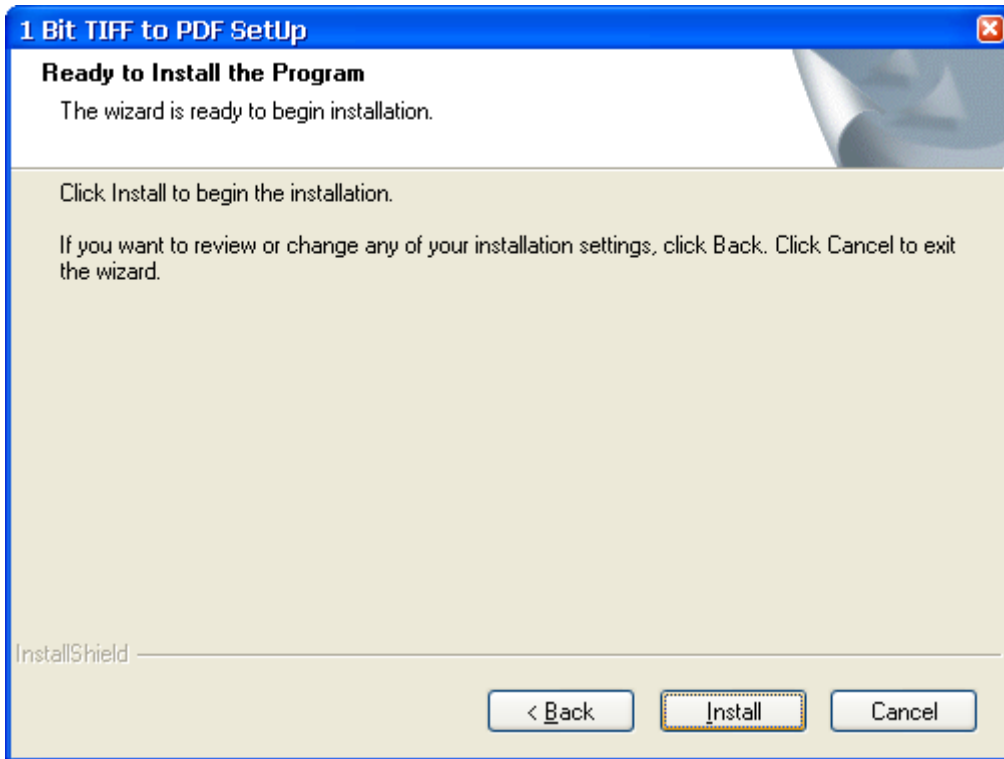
1 Bit TIFF to PDF SetUp

Ready to Install the Program

The wizard is ready to begin installation.

Click Install to begin the installation.

If you want to review or change any of your installation settings, click Back. Click Cancel to exit the wizard.

InstallShield

< Back

Install

Cancel